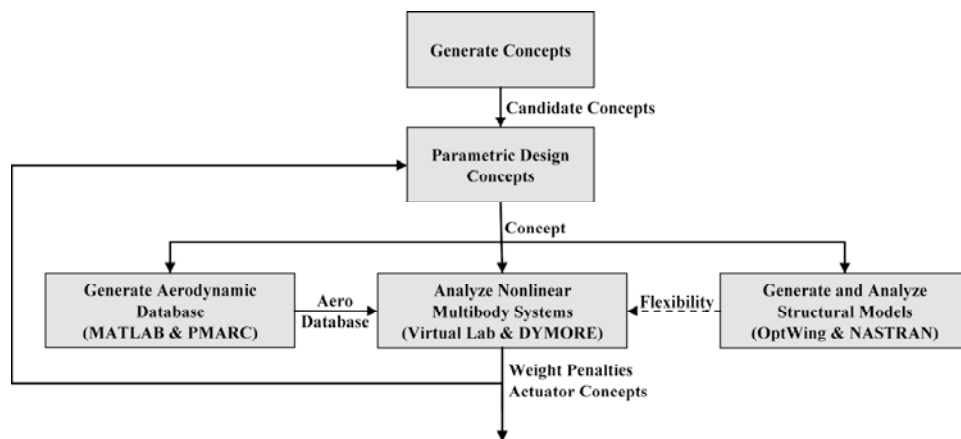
Generate Concepts

Candidate Concepts

Parametric Design Concepts

Concept

Generate Aerodynamic Database (MATLAB & PMARC)

Aero Database

Analyze Nonlinear Multibody Systems (Virtual Lab & DYMORE)

Flexibility

Generate and Analyze Structural Models (OptWing & NASTRAN)

Weight Penalties
Actuator Concepts